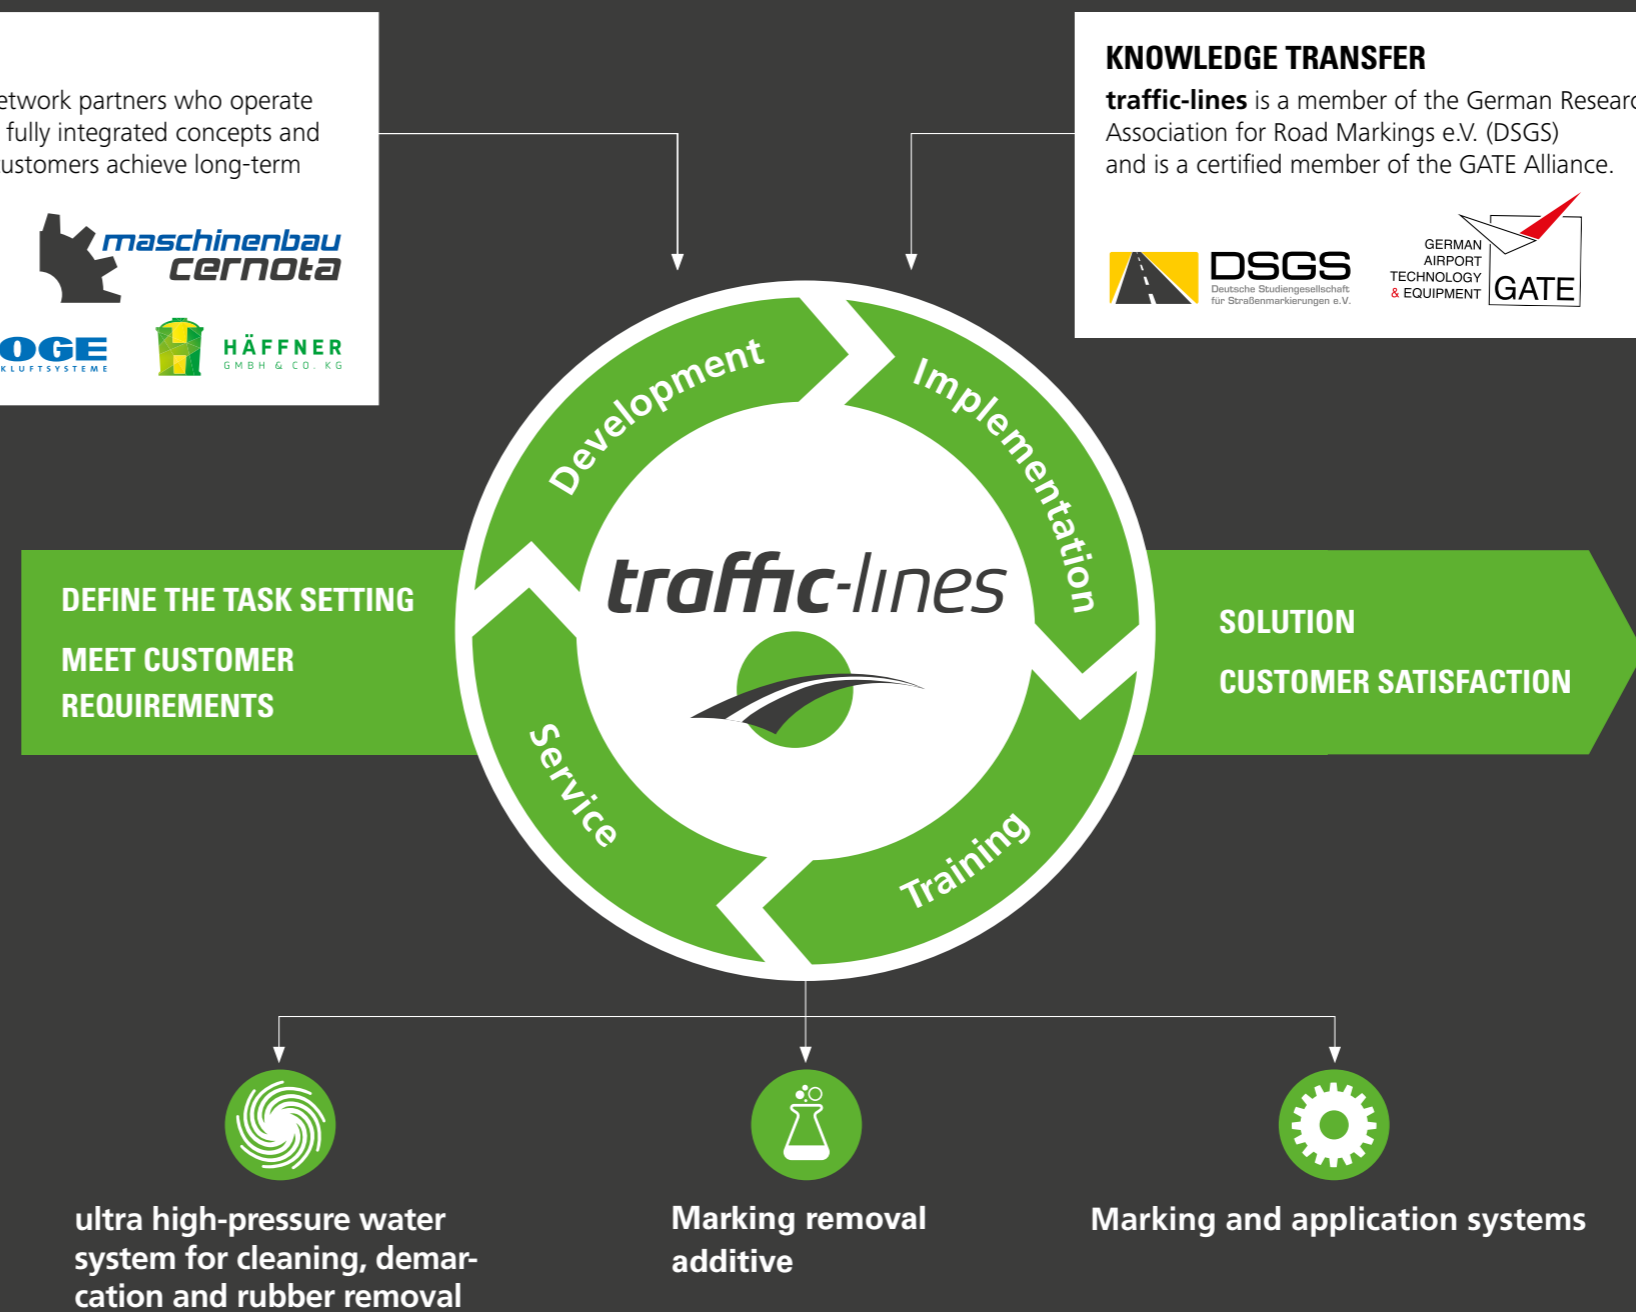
etwork partners who operate fully integrated concepts and ustomers achieve long-term

maschinenbau cernota

OGE KLUFTSYSTEME

HÄFFNER GMBH & CO. KG

KNOWLEDGE TRANSFER

**traffic-lines** is a member of the German Researc Association for Road Markings e.V. (DSGS) and is a certified member of the GATE Alliance.

DSGS Deutsche Studiengesellschaft für Straßenmarkierungen e.V.

GERMAN AIRPORT TECHNOLOGY & EQUIPMENT GATE

Development

Implementation

Training

Service

traffic-lines

DEFINE THE TASK SETTING

MEET CUSTOMER REQUIREMENTS

SOLUTION

CUSTOMER SATISFACTION

ultra high-pressure water system for cleaning, demarcation and rubber removal

Marking removal additive

Marking and application systems